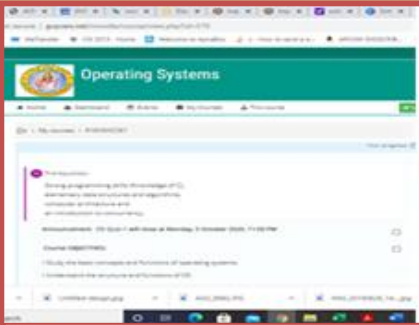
Operating Systems

Home Dashboard Events My courses This course

My courses

Prerequisites:
Strong programming skills (Knowledge of C).
elementary data structures and algorithms
computer architecture and
an introduction to concurrency.

Announcement: OS Quiz 1 will close at Monday, 5 October 2020, 11:59 PM

Course Objectives:
1 Study the basic concepts and functions of operating systems
2 Understand the structure and functions of OS